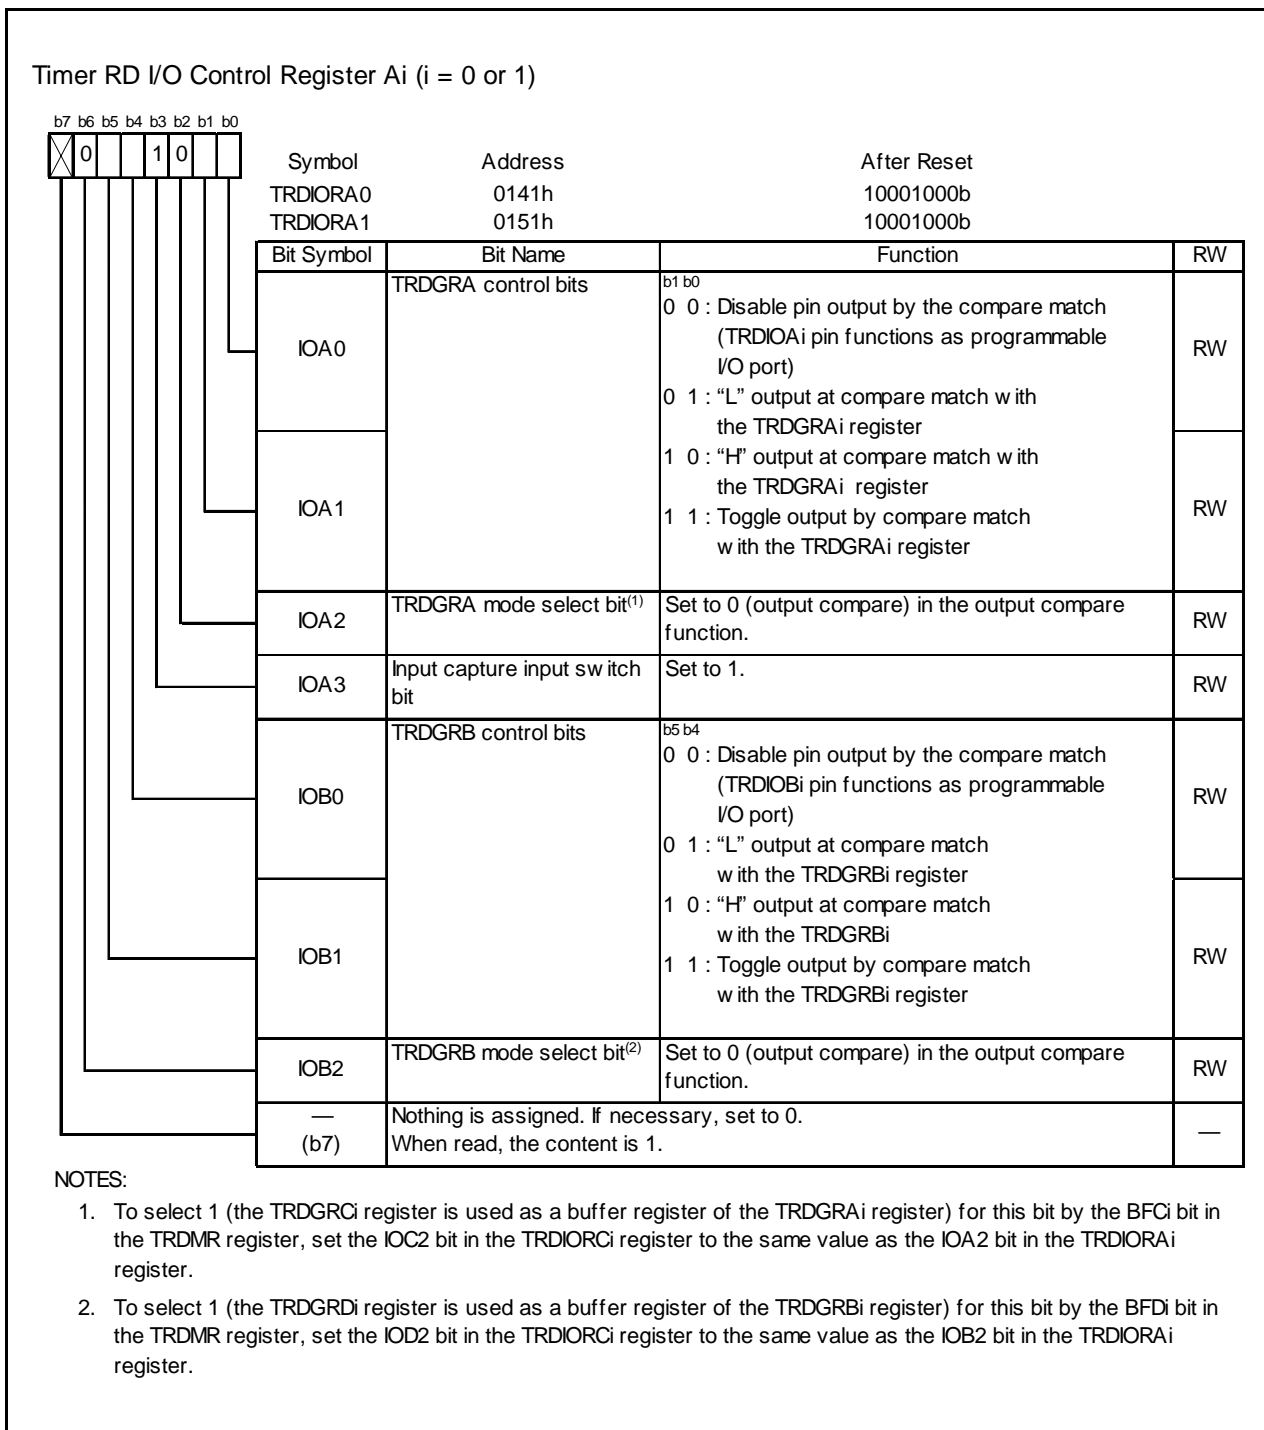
Timer RD I/O Control Register Ai (i = 0 or 1)

b7 b6 b5 b4 b3 b2 b1 b0
0 1 0

| Symbol | Address | After Reset |
|---|---|---|
| TRDIORA0 | 0141h | 10001000b |
| TRDIORA1 | 0151h | 10001000b |

| Bit Symbol | Bit Name | Function | RW |
|---|---|---|---|
| IOA0 | TRDGRA control bits | b1 b0<br>0 0 : Disable pin output by the compare match (TRDIOAi pin functions as programmable I/O port)<br>0 1 : "L" output at compare match with the TRDGRAi register | RW |
| IOA1 | | 1 0 : "H" output at compare match with the TRDGRAi register<br>1 1 : Toggle output by compare match with the TRDGRAi register | RW |
| IOA2 | TRDGRA mode select bit$^{(1)}$ | Set to 0 (output compare) in the output compare function. | RW |
| IOA3 | Input capture input switch bit | Set to 1. | RW |
| IOB0 | TRDGRB control bits | b5 b4<br>0 0 : Disable pin output by the compare match (TRDIOBi pin functions as programmable I/O port)<br>0 1 : "L" output at compare match with the TRDGRBi register | RW |
| IOB1 | | 1 0 : "H" output at compare match with the TRDGRBi<br>1 1 : Toggle output by compare match with the TRDGRBi register | RW |
| IOB2 | TRDGRB mode select bit$^{(2)}$ | Set to 0 (output compare) in the output compare function. | RW |
| — (b7) | Nothing is assigned. If necessary, set to 0. When read, the content is 1. | | — |

NOTES:
1. To select 1 (the TRDGRCi register is used as a buffer register of the TRDGRAi register) for this bit by the BFCi bit in the TRDMR register, set the IOC2 bit in the TRDIORCi register to the same value as the IOA2 bit in the TRDIORAi register.
2. To select 1 (the TRDGRDi register is used as a buffer register of the TRDGRBi register) for this bit by the BFDi bit in the TRDMR register, set the IOD2 bit in the TRDIORCi register to the same value as the IOB2 bit in the TRDIORAi register.